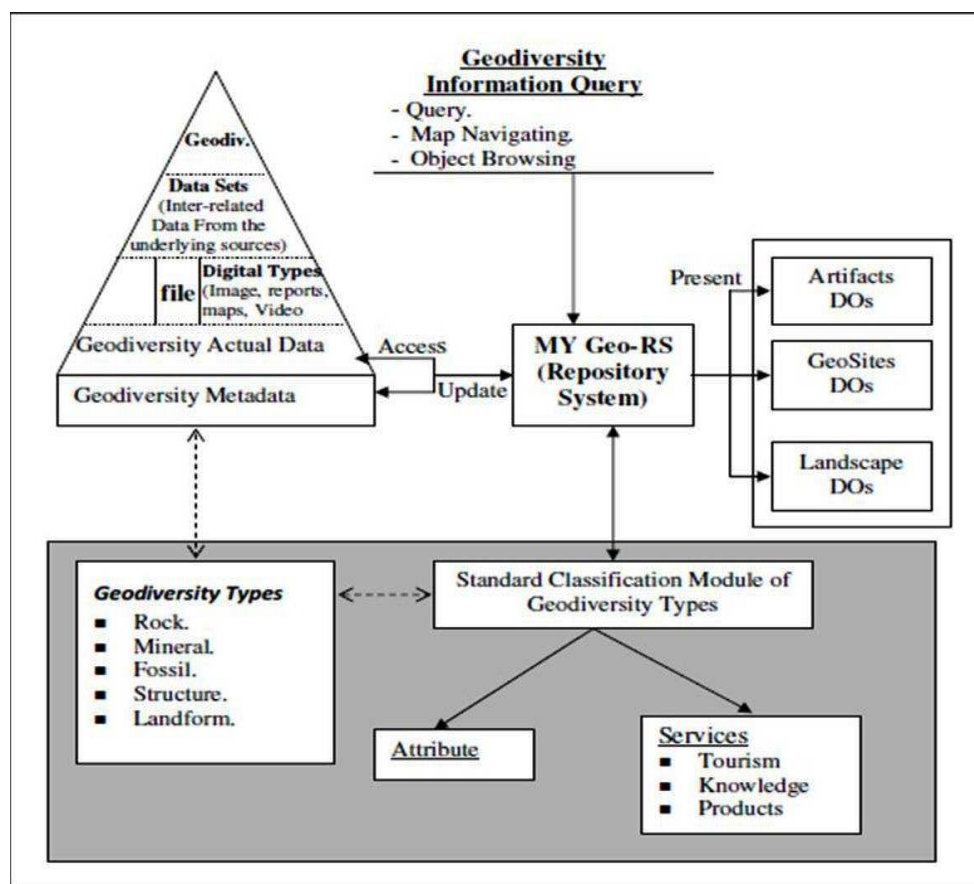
Geodiversity Information Query
- Query.
- Map Navigating.
- Object Browsing

Geodiv.

Data Sets
(Inter-related Data From the underlying sources)

file

Digital Types
(Image, reports, maps, Video

Geodiversity Actual Data

Geodiversity Metadata

Access

Update

MY Geo-RS (Repository System)

Present

Artifacts DOs

GeoSites DOs

Landscape DOs

Geodiversity Types
- Rock.
- Mineral.
- Fossil.
- Structure.
- Landform.

Standard Classification Module of Geodiversity Types

Attribute

Services
- Tourism
- Knowledge
- Products